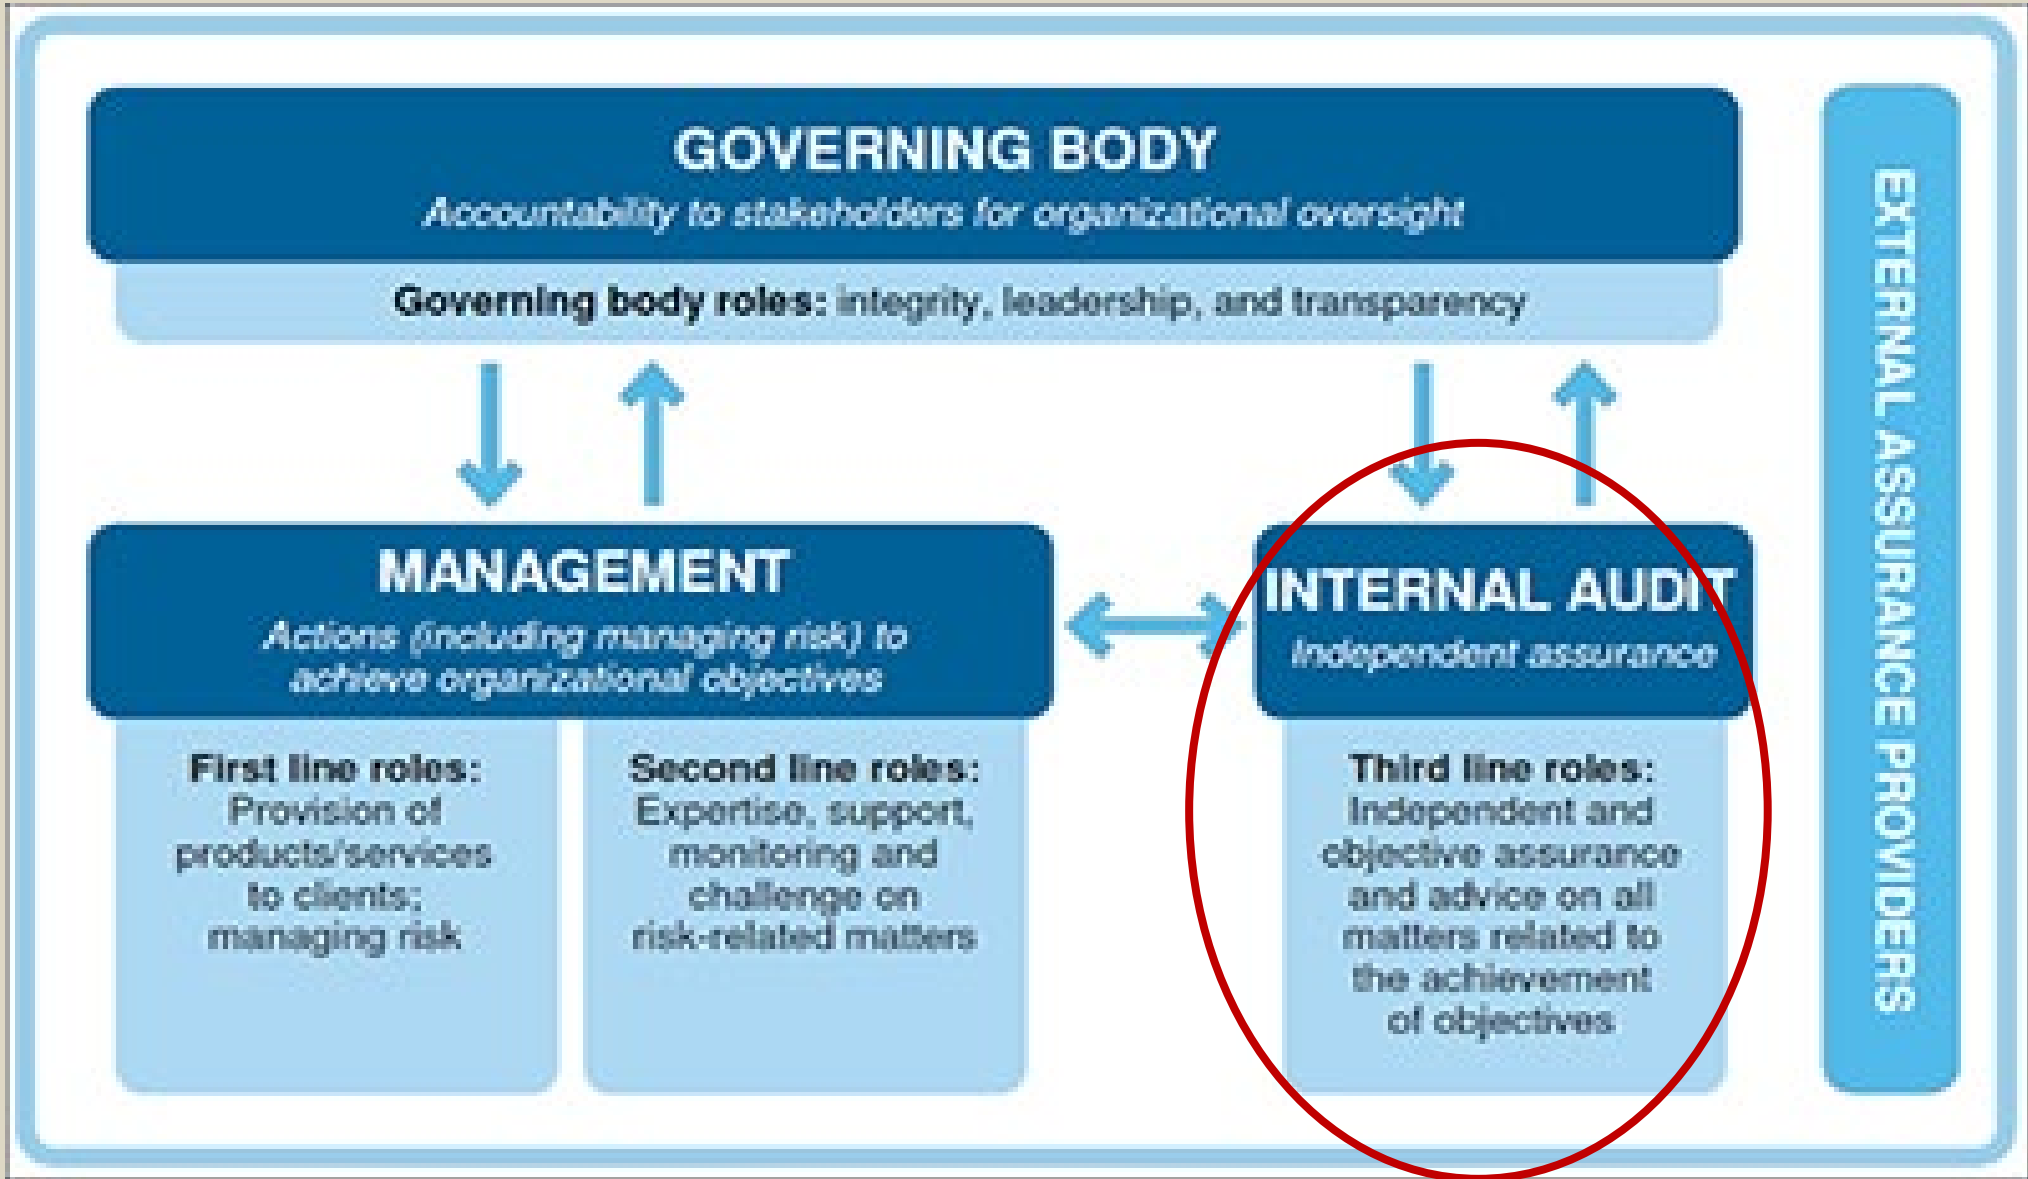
GOVERNING BODY
Accountability to stakeholders for organizational oversight

Governing body roles: integrity, leadership, and transparency

MANAGEMENT
Actions (including managing risk) to achieve organizational objectives

First line roles: Provision of products/services to clients; managing risk

Second line roles: Expertise, support, monitoring and challenge on risk-related matters

INTERNAL AUDIT
Independent assurance

Third line roles: Independent and objective assurance and advice on all matters related to the achievement of objectives

EXTERNAL ASSURANCE PROVIDERS